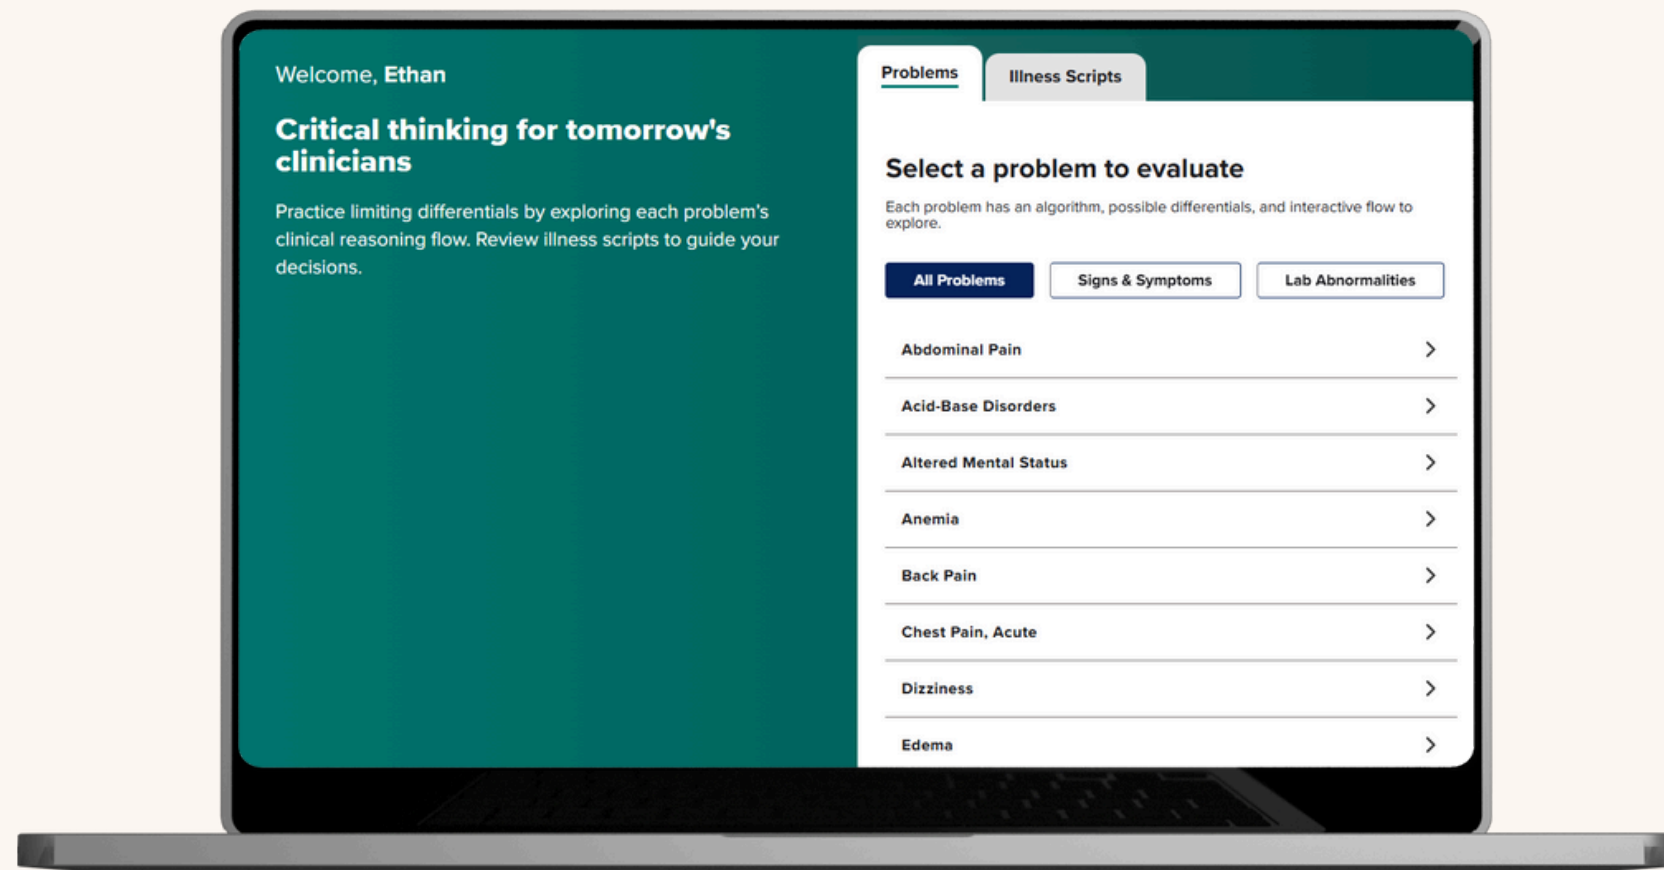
Welcome, Ethan

Critical thinking for tomorrow's clinicians

Practice limiting differentials by exploring each problem's clinical reasoning flow. Review illness scripts to guide your decisions.

Problems

Illness Scripts

Select a problem to evaluate

Each problem has an algorithm, possible differentials, and interactive flow to explore.

All Problems

Signs & Symptoms

Lab Abnormalities

Abdominal Pain

Acid-Base Disorders

Altered Mental Status

Anemia

Back Pain

Chest Pain, Acute

Dizziness

Edema